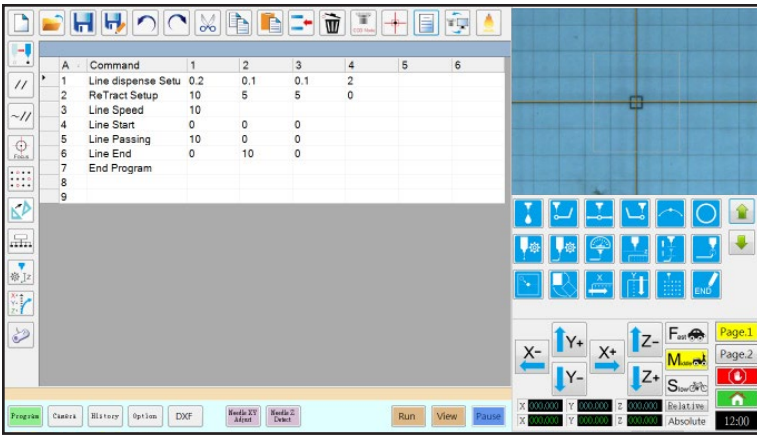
CCD View

| A | Command | 1 | 2 | 3 | 4 | 5 | 6 |
|---|---|---|---|---|---|---|---|
| 1 | Line dispense Setu | 0.2 | 0.1 | 0.1 | 2 | | |
| 2 | ReTract Setup | 10 | 5 | 5 | 0 | | |
| 3 | Line Speed | 10 | | | | | |
| 4 | Line Start | 0 | 0 | 0 | | | |
| 5 | Line Passing | 10 | 0 | 0 | | | |
| 6 | Line End | 0 | 10 | 0 | | | |
| 7 | End Program | | | | | | |
| 8 | | | | | | | |
| 9 | | | | | | | |

Focus

END

X- Y+ Y- X+ Z- Z+ Fast Mid Slow Page.1 Page.2

X 000.000 Y 000.000 Z 000.000 Relative
X 000.000 Y 000.000 Z 000.000 Absolute 12:00

Program Camera History Option DXF Needle XY Adjust Needle Z Detect Run View Pause